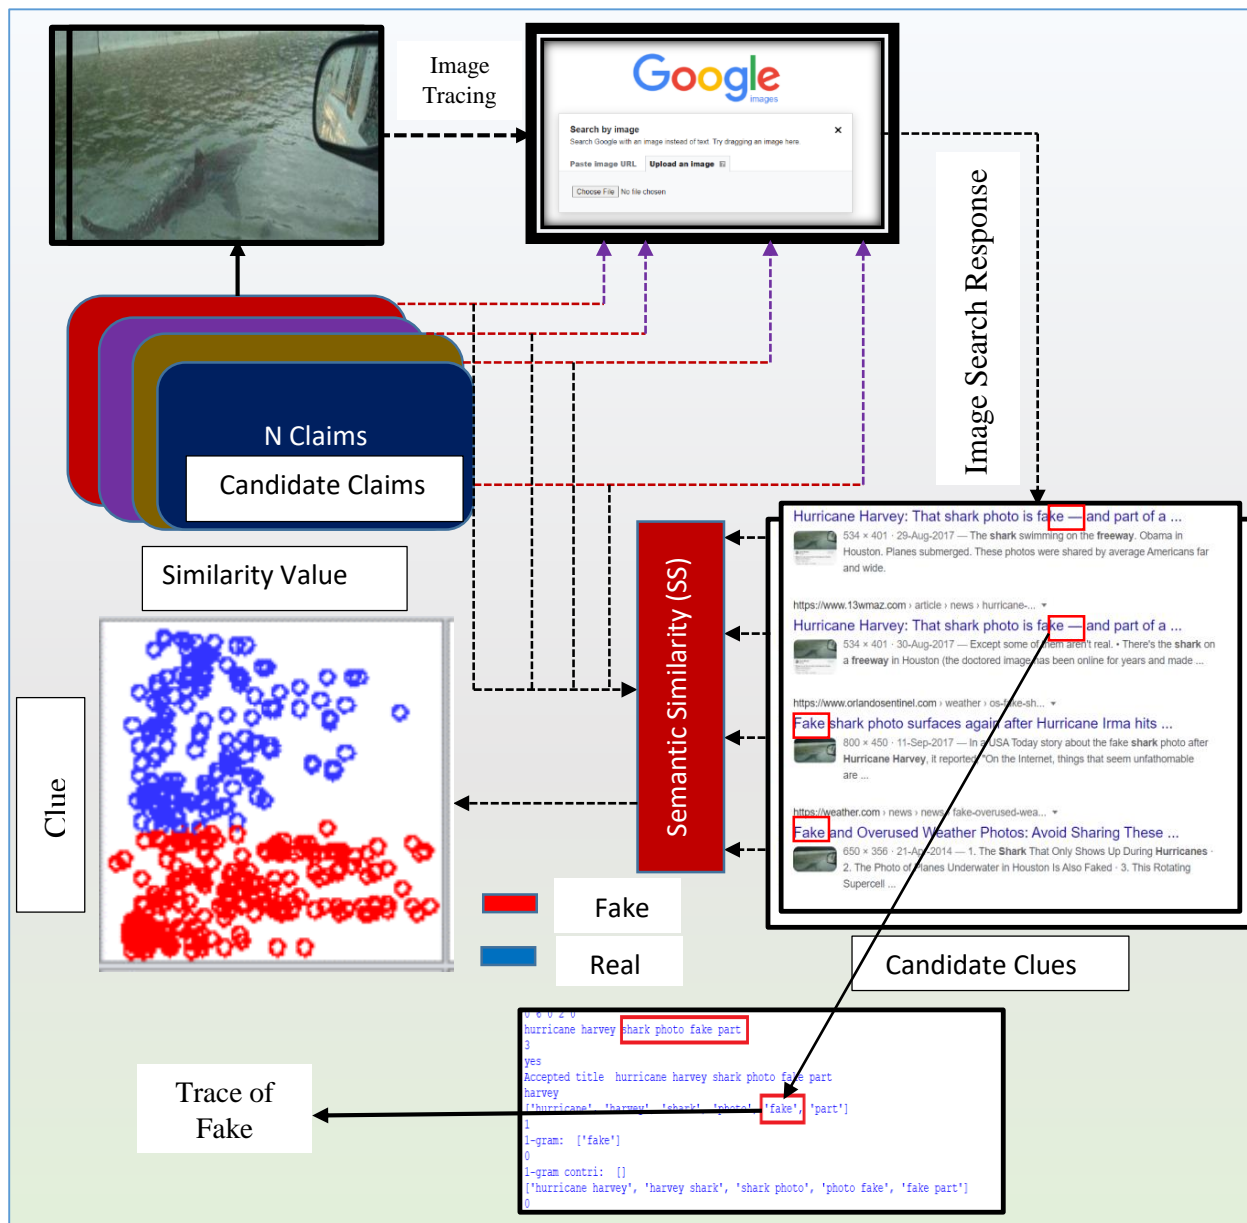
Image Tracing

Google images

Search by image
Search Google with an image instead of text. Try dragging an image here.
Paste image URL Upload an image
Choose File No file chosen

Image Search Response

N Claims
Candidate Claims

Similarity Value

Clue

Semantic Similarity (SS)

Hurricane Harvey: That shark photo is fake — and part of a ...
534 × 401 · 29-Aug-2017 — The shark swimming on the freeway. Obama in Houston. Planes submerged. These photos were shared by average Americans far and wide.

https://www.13wmaz.com › article › news › hurricane-...
Hurricane Harvey: That shark photo is fake — and part of a ...
534 × 401 · 30-Aug-2017 — Except some of them aren't real. • There's the shark on a freeway in Houston (the doctored image has been online for years and made ...

https://www.orlandosentinel.com › weather › os-fake-sh...
Fake shark photo surfaces again after Hurricane Irma hits ...
800 × 450 · 11-Sep-2017 — In a USA Today story about the fake shark photo after Hurricane Harvey, it reported: "On the Internet, things that seem unfathomable are ...

https://weather.com › news › news › fake-overused-wea...
Fake and Overused Weather Photos: Avoid Sharing These ...
650 × 356 · 21-Aug-2014 — 1. The Shark That Only Shows Up During Hurricanes · 2. The Photo of Planes Underwater in Houston Is Also Faked · 3. This Rotating Supercell ...

Fake
Real

Candidate Clues

Trace of Fake

0 0 0 2 0
hurricane harvey shark photo fake part
3
yes
Accepted title hurricane harvey shark photo fake part
harvey
['hurricane', 'harvey', 'shark', 'photo', 'fake', 'part']
1
1-gram: ['fake']
0
1-gram contri: []
['hurricane harvey', 'harvey shark', 'shark photo', 'photo fake', 'fake part']
0